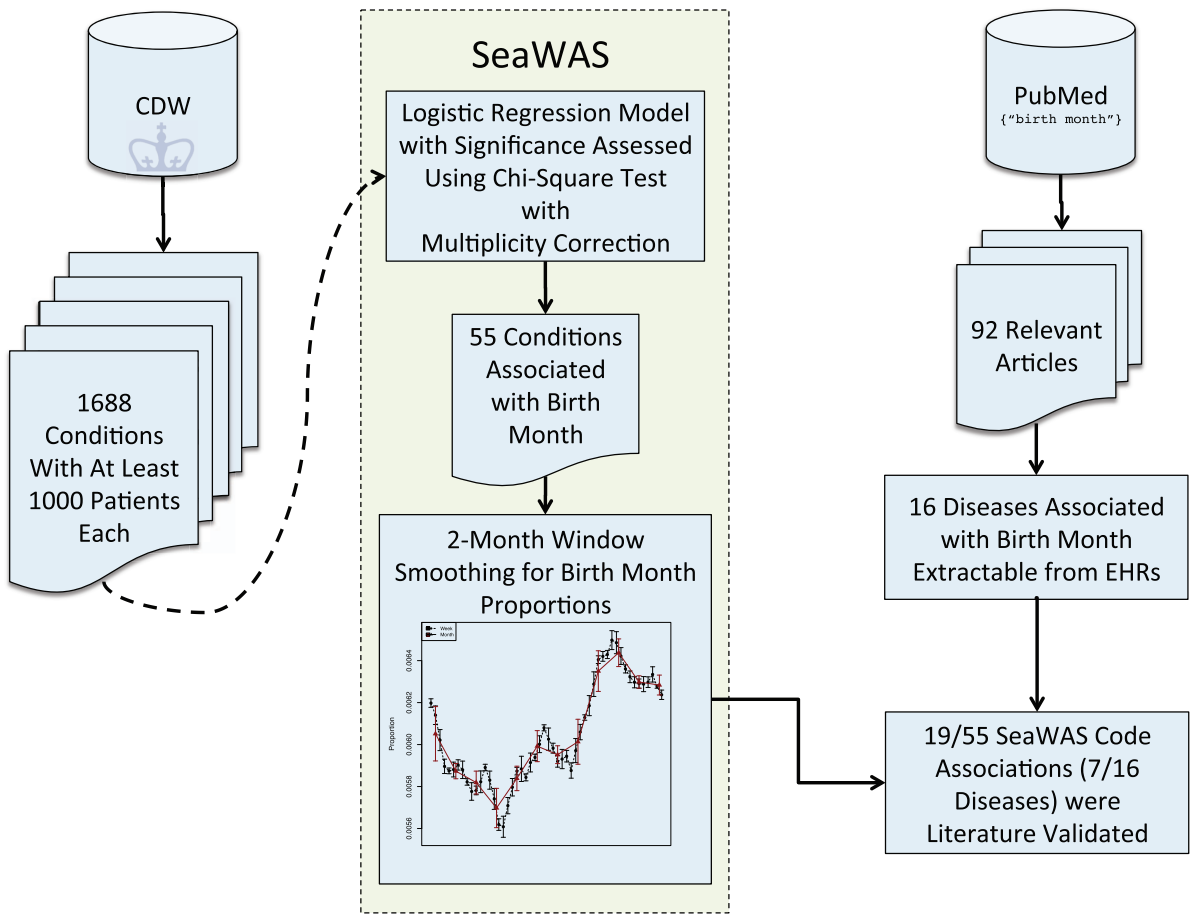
CDW

1688 Conditions With At Least 1000 Patients Each

SeaWAS

Logistic Regression Model with Significance Assessed Using Chi-Square Test with Multiplicity Correction

55 Conditions Associated with Birth Month

2-Month Window Smoothing for Birth Month Proportions

Week
Month

Proportion

0.0064
0.0062
0.0060
0.0058
0.0056

PubMed
{"birth month"}

92 Relevant Articles

16 Diseases Associated with Birth Month Extractable from EHRs

19/55 SeaWAS Code Associations (7/16 Diseases) were Literature Validated